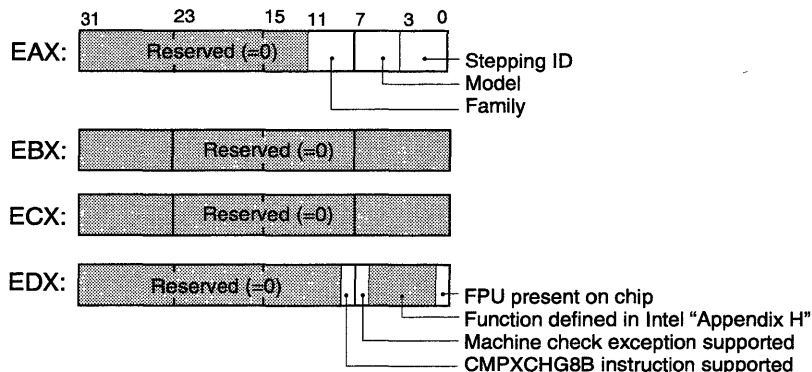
31 23 15 11 7 3 0

EAX: Reserved (=0)

Stepping ID

Model

Family

EBX: Reserved (=0)

ECX: Reserved (=0)

EDX: Reserved (=0)

FPU present on chip

Function defined in Intel "Appendix H"

Machine check exception supported

CMPXCHG8B instruction supported